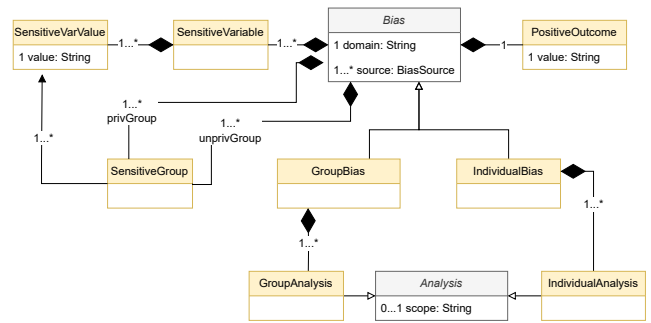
SensitiveVarValue

1 value: String

1...*

SensitiveVariable

1...*

Bias

1 domain: String

1...* source: BiasSource

1

PositiveOutcome

1 value: String

1...*
privGroup

1...*
unprivGroup

1...*

SensitiveGroup

GroupBias

IndividualBias

1...*

1...*

GroupAnalysis

Analysis

0...1 scope: String

IndividualAnalysis